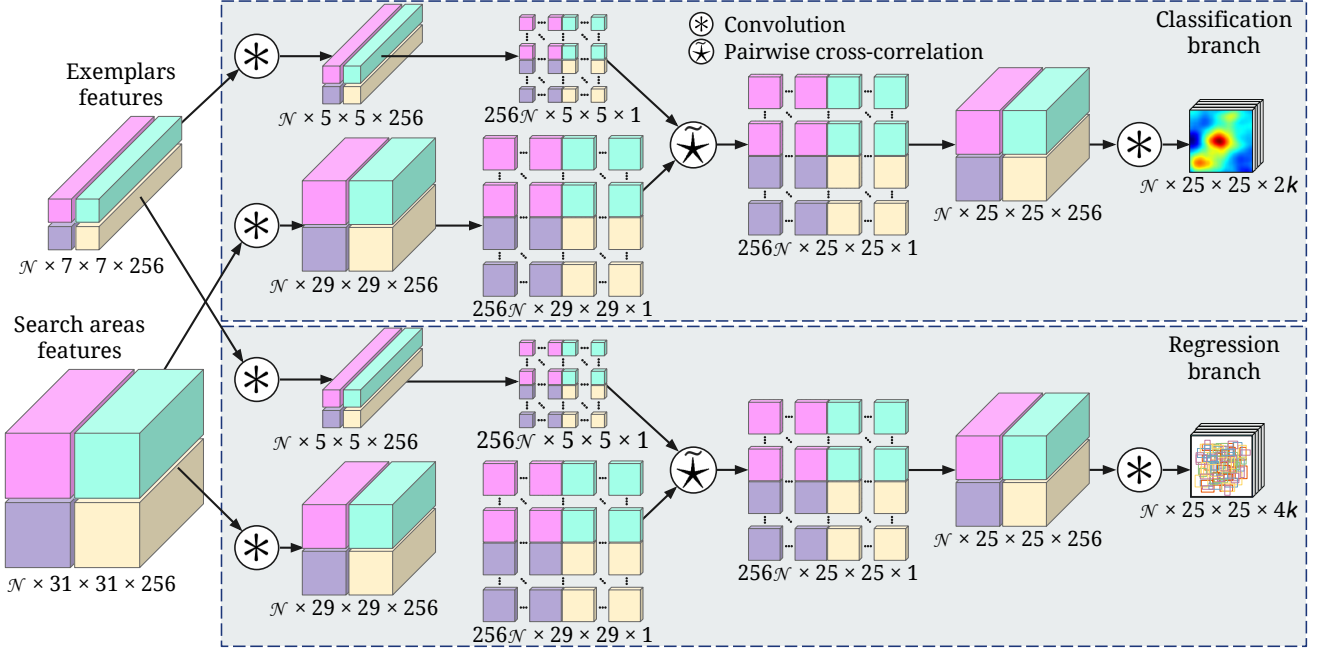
Exemplars features

$\mathcal{N} \times 7 \times 7 \times 256$

Search areas features

$\mathcal{N} \times 31 \times 31 \times 256$

Convolution
Pairwise cross-correlation

Classification branch

$\mathcal{N} \times 5 \times 5 \times 256$

$256\mathcal{N} \times 5 \times 5 \times 1$

$\mathcal{N} \times 29 \times 29 \times 256$

$256\mathcal{N} \times 29 \times 29 \times 1$

$256\mathcal{N} \times 25 \times 25 \times 1$

$\mathcal{N} \times 25 \times 25 \times 256$

$\mathcal{N} \times 25 \times 25 \times 2k$

Regression branch

$\mathcal{N} \times 5 \times 5 \times 256$

$256\mathcal{N} \times 5 \times 5 \times 1$

$\mathcal{N} \times 29 \times 29 \times 256$

$256\mathcal{N} \times 29 \times 29 \times 1$

$256\mathcal{N} \times 25 \times 25 \times 1$

$\mathcal{N} \times 25 \times 25 \times 256$

$\mathcal{N} \times 25 \times 25 \times 4k$